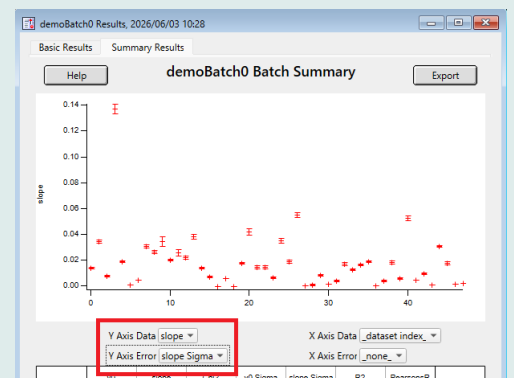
demoBatch0 Results, 2026/06/03 10:28

Basic Results | Summary Results

Help

demoBatch0 Batch Summary

Export

0.14
0.12
0.10
0.08
0.06
0.04
0.02
0.00

slope

0
10
20
30
40

Y Axis Data slope

Y Axis Error slope Sigma

X Axis Data _dataset index_

X Axis Error _none_

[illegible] slope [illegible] y0 Sigma slope Sigma R2 PearsonR